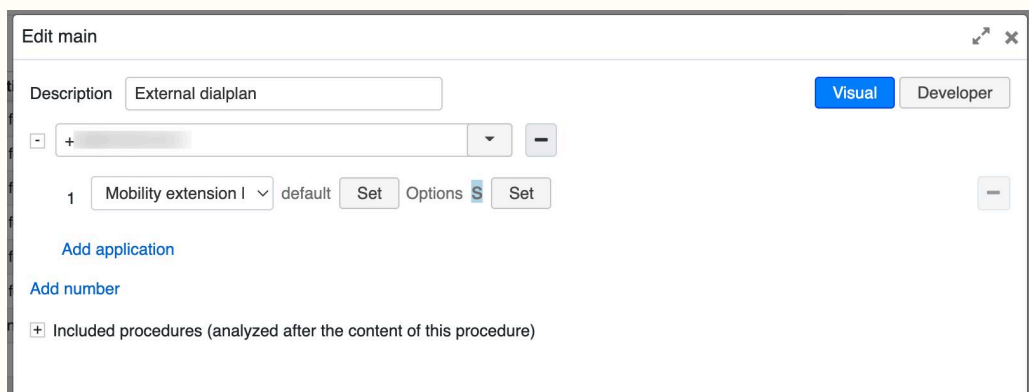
Edit main

Description External dialplan

Visual Developer

- +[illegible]

1 Mobility extension l default Set Options S Set

Add application

Add number

+ Included procedures (analyzed after the content of this procedure)